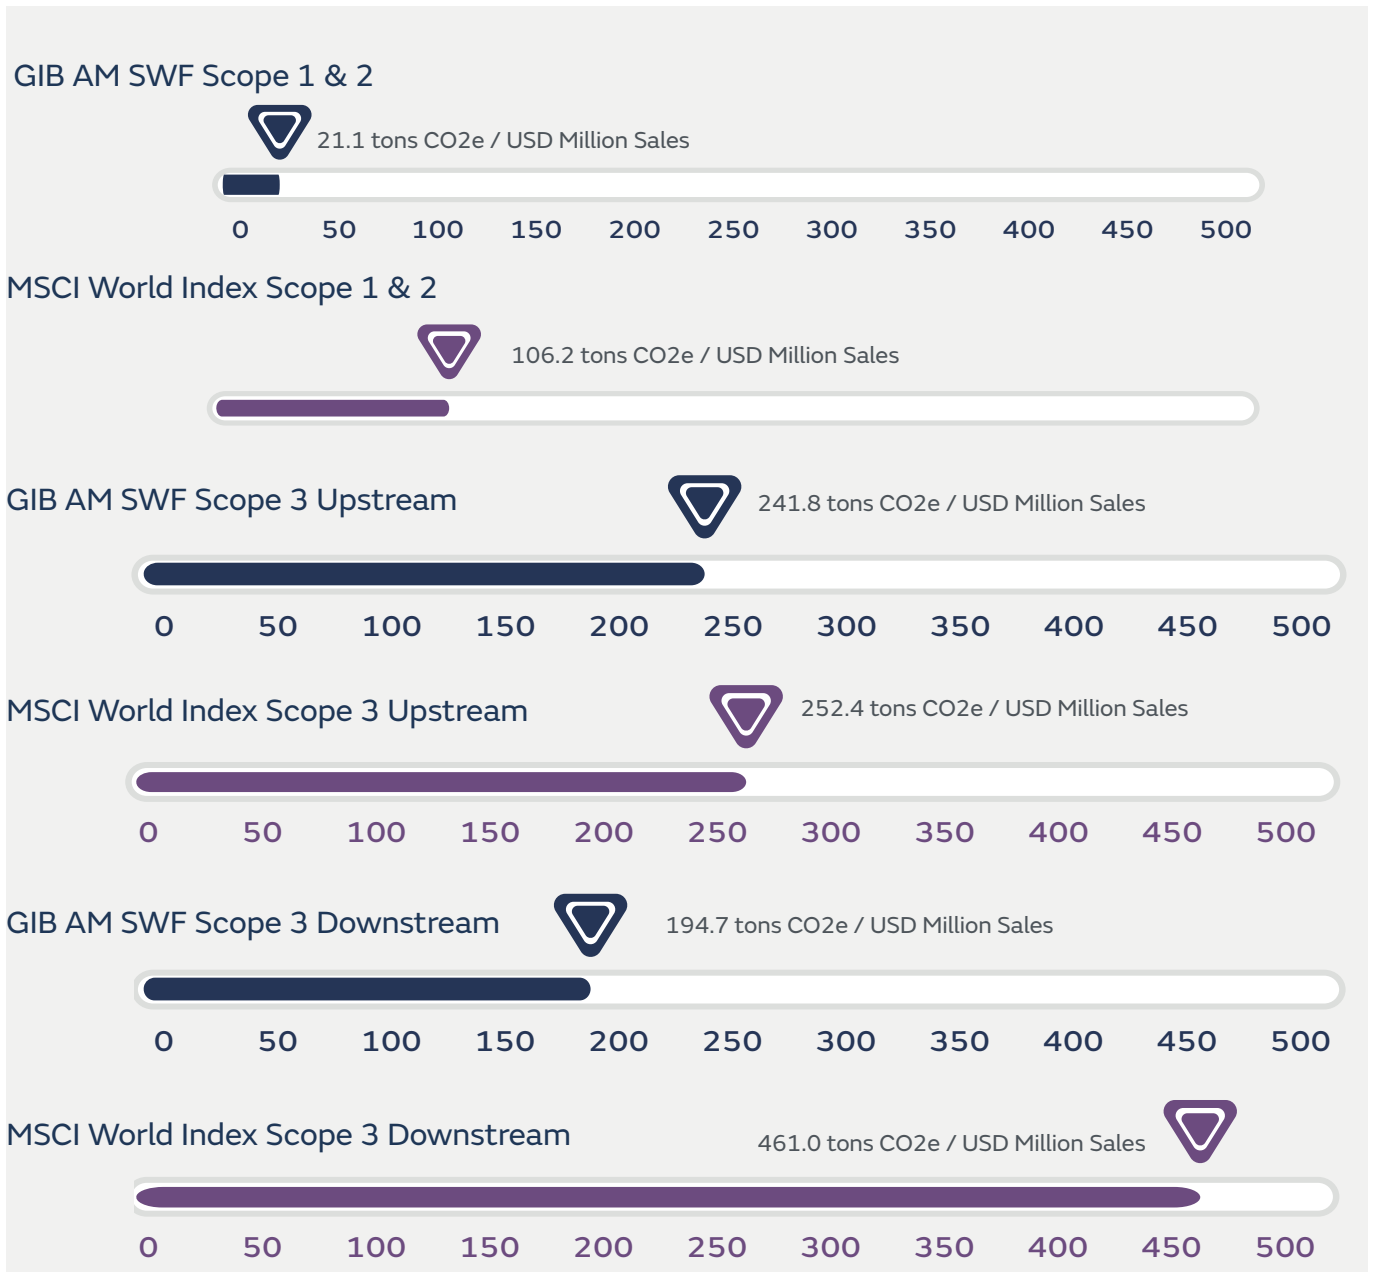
GIB AM SWF Scope 1 & 2

21.1 tons CO2e / USD Million Sales

0 50 100 150 200 250 300 350 400 450 500

MSCI World Index Scope 1 & 2

106.2 tons CO2e / USD Million Sales

GIB AM SWF Scope 3 Upstream

241.8 tons CO2e / USD Million Sales

0 50 100 150 200 250 300 350 400 450 500

MSCI World Index Scope 3 Upstream

252.4 tons CO2e / USD Million Sales

0 50 100 150 200 250 300 350 400 450 500

GIB AM SWF Scope 3 Downstream

194.7 tons CO2e / USD Million Sales

0 50 100 150 200 250 300 350 400 450 500

MSCI World Index Scope 3 Downstream

461.0 tons CO2e / USD Million Sales

0 50 100 150 200 250 300 350 400 450 500